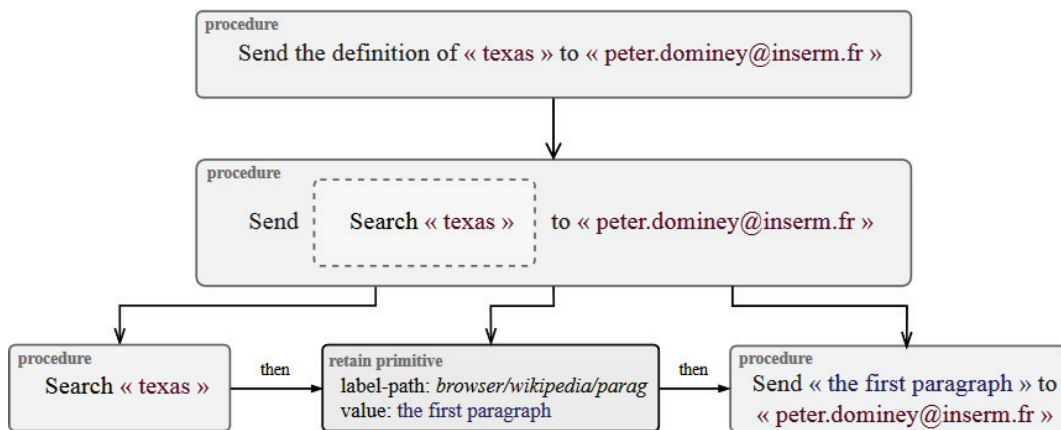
procedure
Send the definition of « texas » to « peter.dominey@inserm.fr »

procedure
Send Search « texas » to « peter.dominey@inserm.fr »

procedure
Search « texas »

then

retain primitive
label-path: *browser/wikipedia/parag*
value: the first paragraph

then

procedure
Send « the first paragraph » to « peter.dominey@inserm.fr »